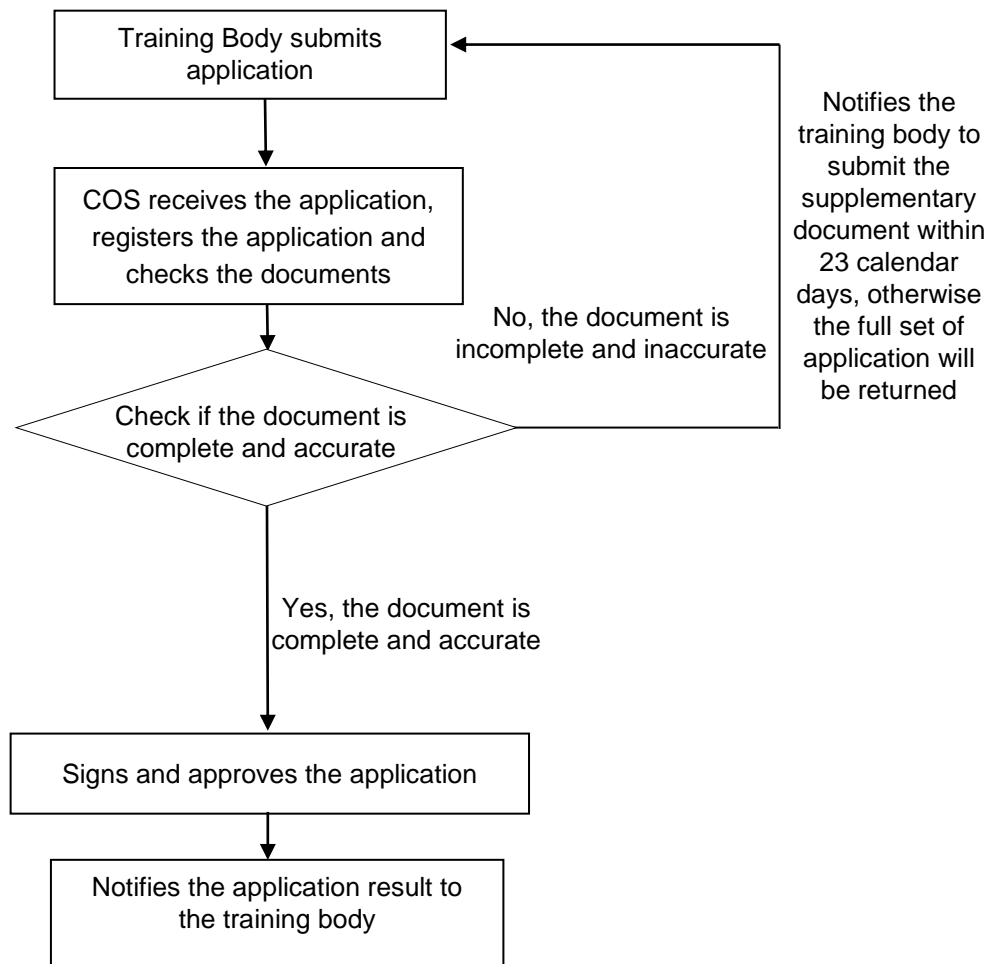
Training Body submits application

Notifies the training body to submit the supplementary document within 23 calendar days, otherwise the full set of application will be returned

COS receives the application, registers the application and checks the documents

No, the document is incomplete and inaccurate

Check if the document is complete and accurate

Yes, the document is complete and accurate

Signs and approves the application

Notifies the application result to the training body